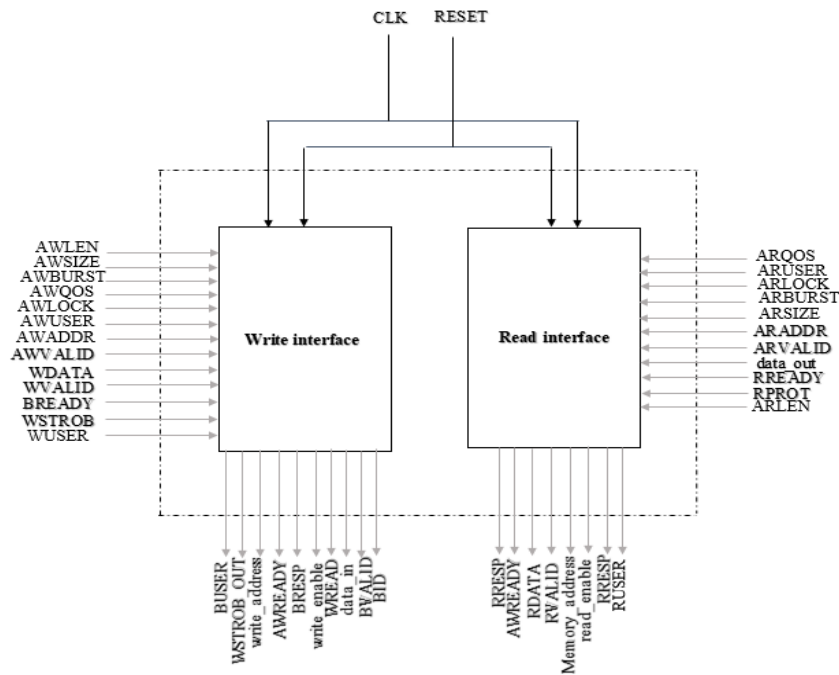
CLK RESET

AWLEN
AWSIZE
AWBURST
AWQOS
AWLOCK
AWUSER
AWADDR
AWVALID
WDATA
WVALID
BREADY
WSTROB
WUSER

Write interface

Read interface

ARQOS
ARUSER
ARLOCK
ARBURST
ARSIZE
ARADDR
ARVALID
data_out
RREADY
RPROT
ARLEN

BUSER
WSTROB_OUT
write_address
AWREADY
BRESP
write_enable
WREAD
data_in
BVALID
BID

RRESP
AWREADY
RDATA
RVALID
Memory_address
read_enable
RRESP
RUSER